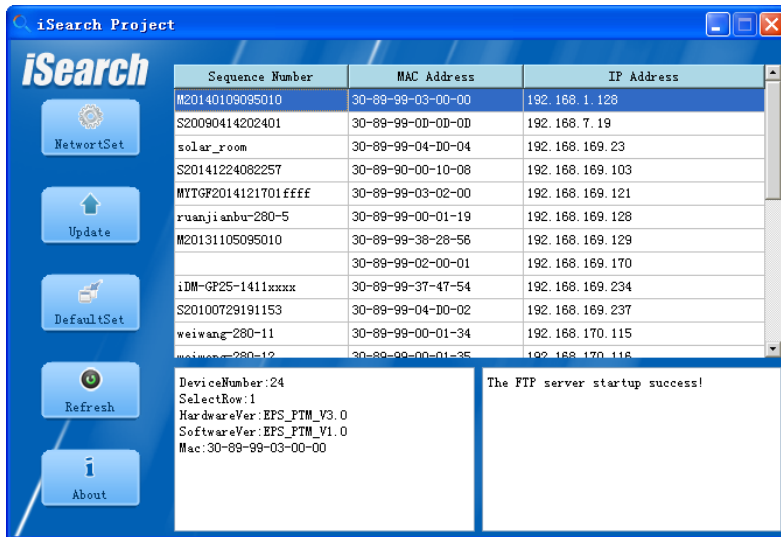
iSearch Project

iSearch

NetwortSet

Update

DefaultSet

Refresh

About

| Sequence Number | MAC Address | IP Address |
|---|---|---|
| M20140109095010 | 30-89-99-03-00-00 | 192.168.1.128 |
| S20090414202401 | 30-89-99-0D-0D-0D | 192.168.7.19 |
| solar_room | 30-89-99-04-D0-04 | 192.168.169.23 |
| S20141224082257 | 30-89-90-00-10-08 | 192.168.169.103 |
| MYTGF2014121701ffff | 30-89-99-03-02-00 | 192.168.169.121 |
| ruanjianbu-280-5 | 30-89-99-00-01-19 | 192.168.169.128 |
| M20131105095010 | 30-89-99-38-28-56 | 192.168.169.129 |
| | 30-89-99-02-00-01 | 192.168.169.170 |
| iDM-GP25-1411xxxx | 30-89-99-37-47-54 | 192.168.169.234 |
| S20100729191153 | 30-89-99-04-D0-02 | 192.168.169.237 |
| weiwang-280-11 | 30-89-99-00-01-34 | 192.168.170.115 |
| weiwang-280-12 | 30-89-99-00-01-35 | 192.168.170.116 |

DeviceNumber:24
SelectRow:1
HardwareVer:EPS_PTM_V3.0
SoftwareVer:EPS_PTM_V1.0
Mac:30-89-99-03-00-00

The FTP server startup success!